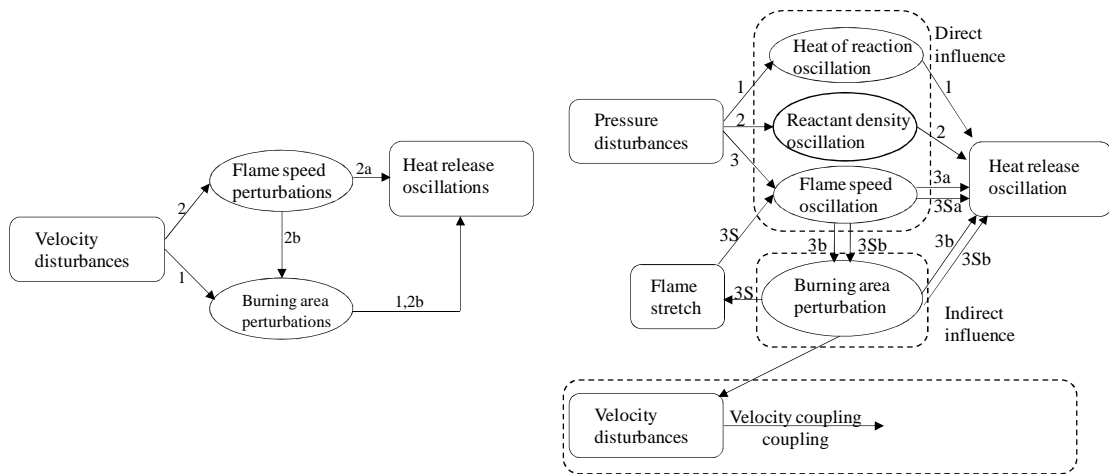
Velocity disturbances

2

1

Flame speed perturbations

2a

Heat release oscillations

2b

Burning area perturbations

1,2b

Direct influence

Heat of reaction oscillation

1

Pressure disturbances

1

2

3

Reactant density oscillation

2

Heat release oscillation

Flame speed oscillation

3a

3Sa

3S

3b

3Sb

3b

3Sb

Flame stretch

3S

Burning area perturbation

Indirect influence

Velocity disturbances

Velocity coupling
coupling